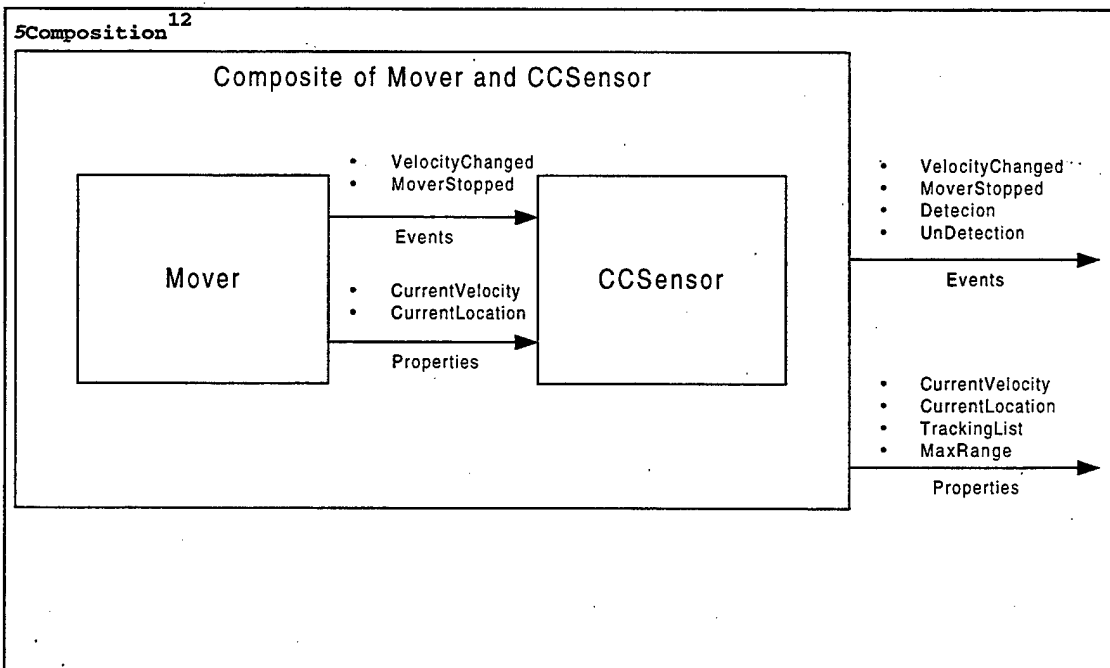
5Composition$^{12}$

Composite of Mover and CCSensor

Mover

- VelocityChanged
- MoverStopped

Events

- CurrentVelocity
- CurrentLocation

Properties

CCSensor

- VelocityChanged
- MoverStopped
- Detecion
- UnDetection

Events

- CurrentVelocity
- CurrentLocation
- TrackingList
- MaxRange

Properties